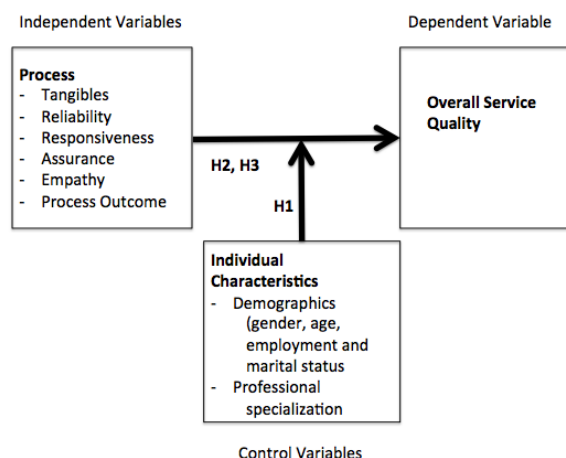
Independent Variables

Dependent Variable

Process
- Tangibles
- Reliability
- Responsiveness
- Assurance
- Empathy
- Process Outcome

Overall Service Quality

H2, H3

H1

Individual Characteristics
- Demographics (gender, age, employment and marital status
- Professional specialization

Control Variables